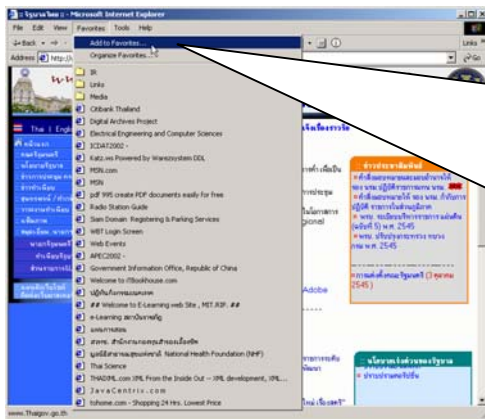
: รัฐบาลไทย : - Microsoft Internet Explorer

File Edit View Favorites Tools Help

Back

Address http://

Add to Favorites...
Organize Favorites...
IR
Links
Media
Citibank Thailand
Digital Archives Project
Electrical Engineering and Computer Sciences
ICDAT2002 -
Katz.ws Powered by Warezsystem DDL
MSN.com
MSN
pdf 995 create PDF documents easily for free
Radio Station Guide
Siam Domain Registering & Parking Services
WBT Login Screen
Web Events
APEC2002 -
Government Information Office, Republic of China
Welcome to ITBookhouse.com
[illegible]
## Welcome to E-Learning web Site , MIT.RIP. ##
e-Learning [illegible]
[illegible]
สวทช. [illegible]
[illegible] National Health Foundation (NHF)
Thai Science
THAIIML.com XML From the Inside Out -- XML development, XML...
JavaCentre.com
tohome.com - Shopping 24 Hrs. Lowest Price

Thai | English

Links

Go

Adobe

2545

www.Thaigov.go.th